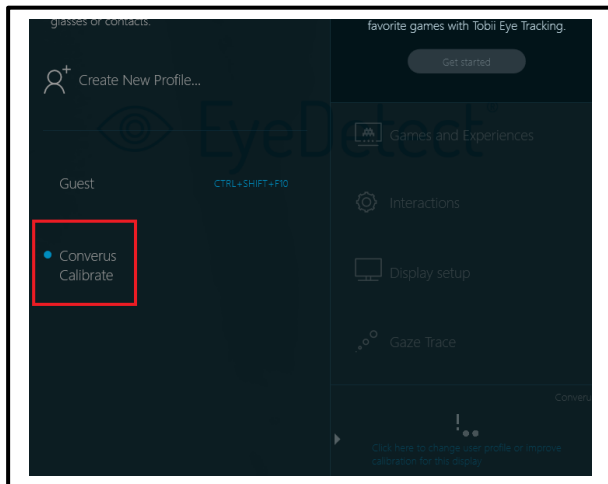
glasses or contacts.

favorite games with Tobii Eye Tracking.

Get started

Create New Profile...

EyeDetect

Games and Experiences

Guest

CTRL+SHIFT+F10

Interactions

Converus Calibrate

Display setup

Gaze Trace

Converu

Click here to change user profile or improve calibration for this display